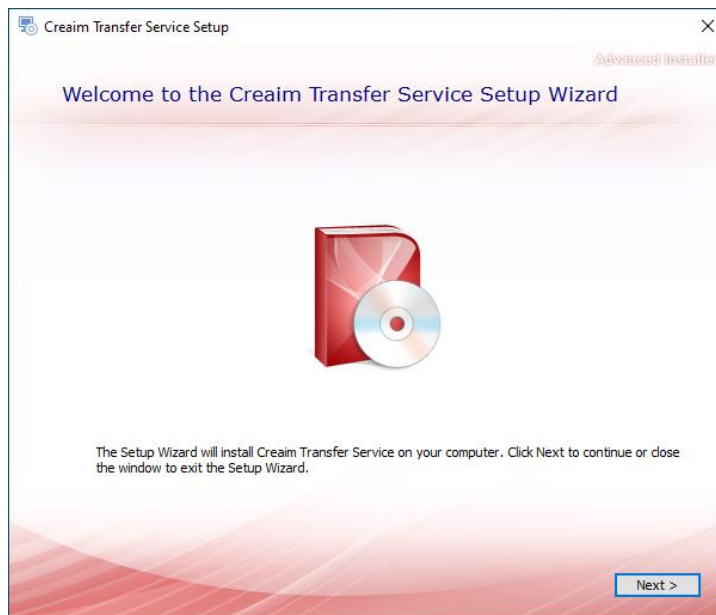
Creaim Transfer Service Setup

×

Advanced Installer

Welcome to the Creaim Transfer Service Setup Wizard

The Setup Wizard will install Creaim Transfer Service on your computer. Click Next to continue or close the window to exit the Setup Wizard.

Next >